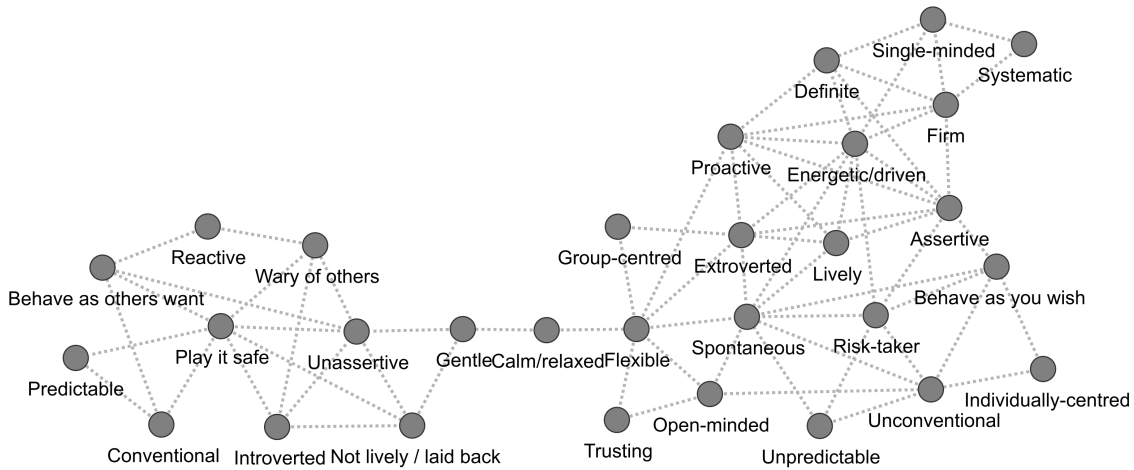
Single-minded
Systematic
Definite
Firm
Proactive
Energetic/driven
Reactive
Group-centred
Assertive
Wary of others
Extroverted
Lively
Behave as others want
Behave as you wish
Play it safe
Unassertive
Gentle
Calm/relaxed
Flexible
Spontaneous
Risk-taker
Predictable
Individually-centred
Open-minded
Unconventional
Conventional
Introverted
Not lively / laid back
Trusting
Unpredictable